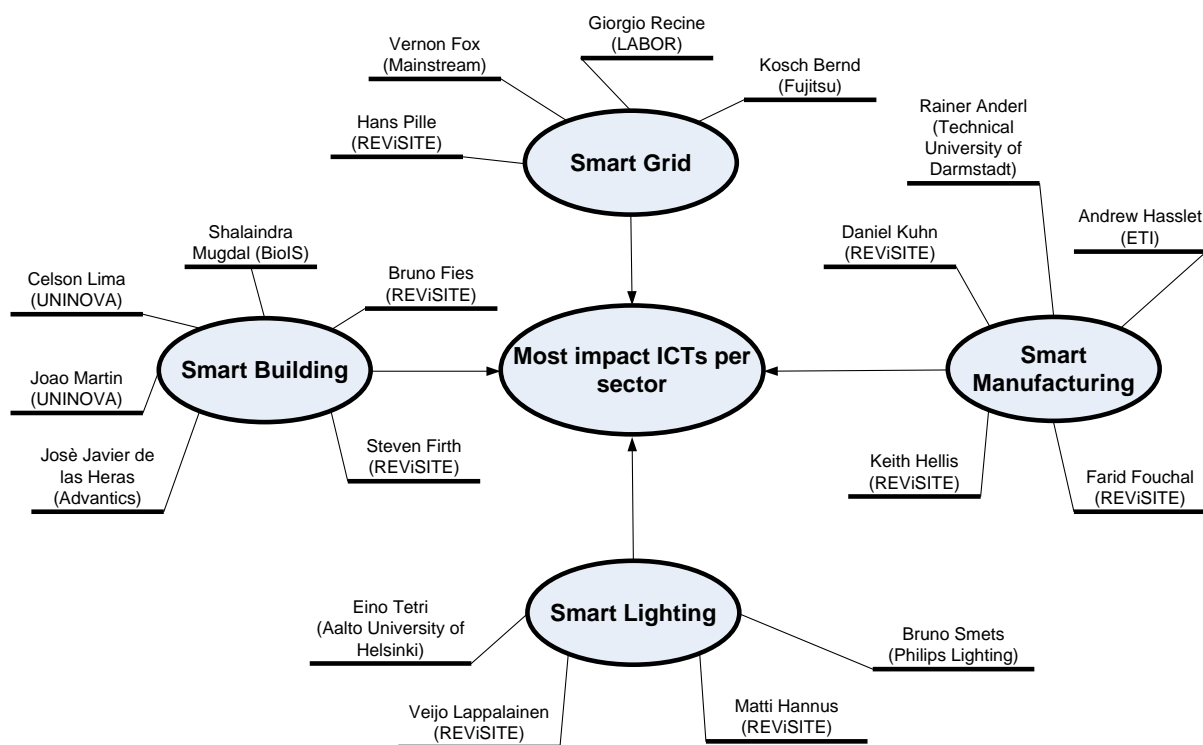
Giorgio Recine (LABOR)

Vernon Fox (Mainstream)

Kosch Bernd (Fujitsu)

Hans Pille (REViSITE)

Smart Grid

Rainer Anderl (Technical University of Darmstadt)

Andrew Hasslet (ETI)

Daniel Kuhn (REViSITE)

Shalaindra Mugdal (BioIS)

Celson Lima (UNINOVA)

Bruno Fies (REViSITE)

Smart Building

Most impact ICTs per sector

Smart Manufacturing

Joao Martin (UNINOVA)

Josè Javier de las Heras (Advantics)

Steven Firth (REViSITE)

Keith Hellis (REViSITE)

Farid Fouchal (REViSITE)

Eino Tetri (Aalto University of Helsinki)

Smart Lighting

Bruno Smets (Philips Lighting)

Veijo Lappalainen (REViSITE)

Matti Hannus (REViSITE)